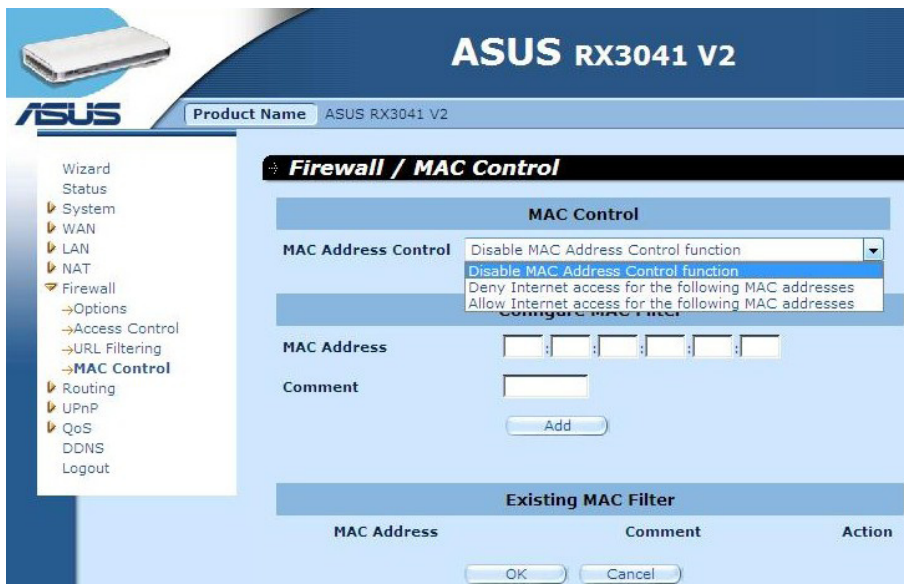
ASUS RX3041 V2

ASUS

Product Name ASUS RX3041 V2

Wizard
Status
System
WAN
LAN
NAT
Firewall
→Options
→Access Control
→URL Filtering
→MAC Control
Routing
UPnP
QoS
DDNS
Logout

Firewall / MAC Control

MAC Control

MAC Address Control Disable MAC Address Control function

Disable MAC Address Control function
Deny Internet access for the following MAC addresses
Allow Internet access for the following MAC addresses

Configure MAC Filter

MAC Address : : : : :

Comment

Add

Existing MAC Filter

| MAC Address | Comment | Action |
|---|---|---|

OK Cancel